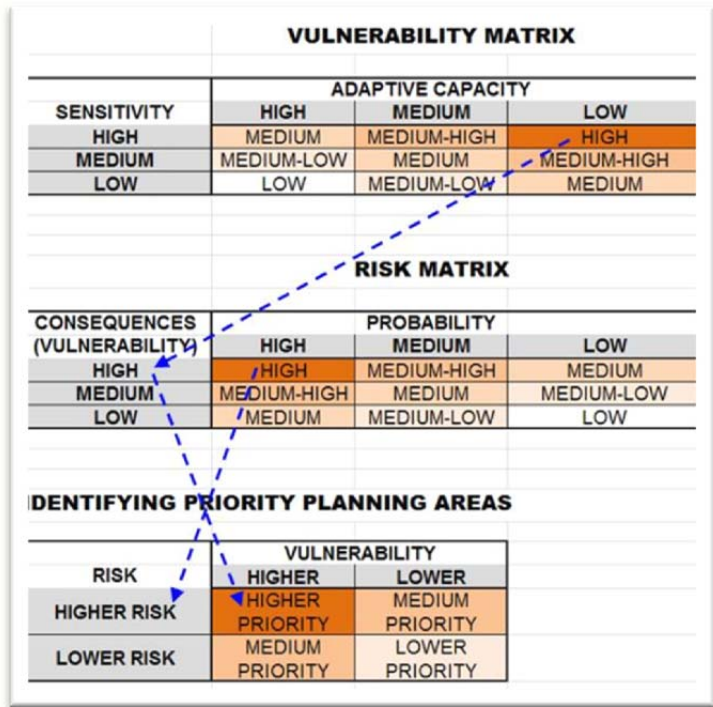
VULNERABILITY MATRIX

| SENSITIVITY | ADAPTIVE CAPACITY HIGH | MEDIUM | LOW |
|---|---|---|---|
| HIGH | MEDIUM | MEDIUM-HIGH | HIGH |
| MEDIUM | MEDIUM-LOW | MEDIUM | MEDIUM-HIGH |
| LOW | LOW | MEDIUM-LOW | MEDIUM |

RISK MATRIX

| CONSEQUENCES (VULNERABILITY) | PROBABILITY HIGH | MEDIUM | LOW |
|---|---|---|---|
| HIGH | HIGH | MEDIUM-HIGH | MEDIUM |
| MEDIUM | MEDIUM-HIGH | MEDIUM | MEDIUM-LOW |
| LOW | MEDIUM | MEDIUM-LOW | LOW |

IDENTIFYING PRIORITY PLANNING AREAS

| RISK | VULNERABILITY HIGHER | LOWER |
|---|---|---|
| HIGHER RISK | HIGHER PRIORITY | MEDIUM PRIORITY |
| LOWER RISK | MEDIUM PRIORITY | LOWER PRIORITY |